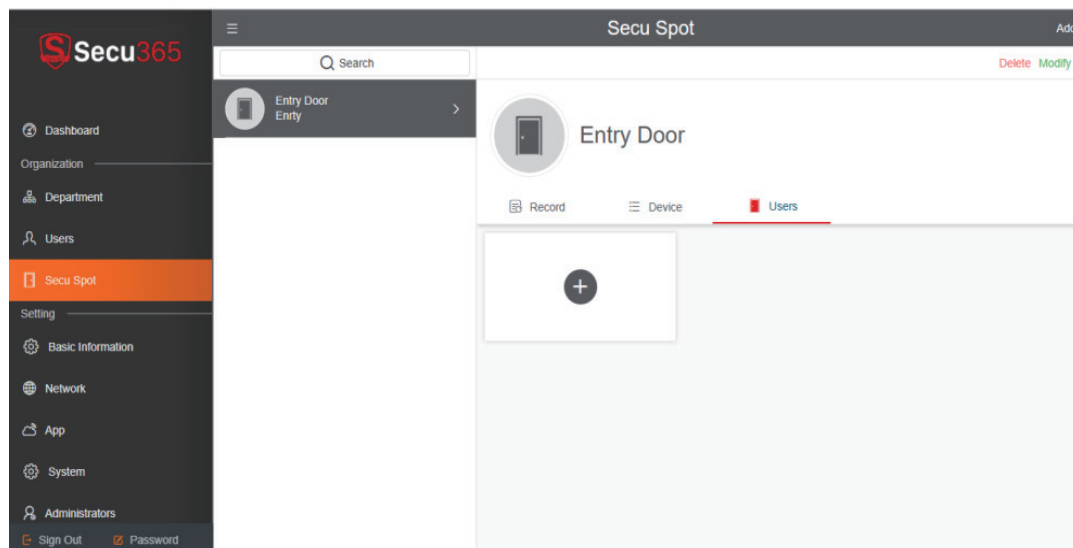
Secu365

Dashboard

Organization

Department

Users

Secu Spot

Setting

Basic Information

Network

App

System

Administrators

Sign Out Password

≡

Secu Spot

Ad

Search

Entry Door
Enrty

Delete Modify

Entry Door

Record Device Users

+